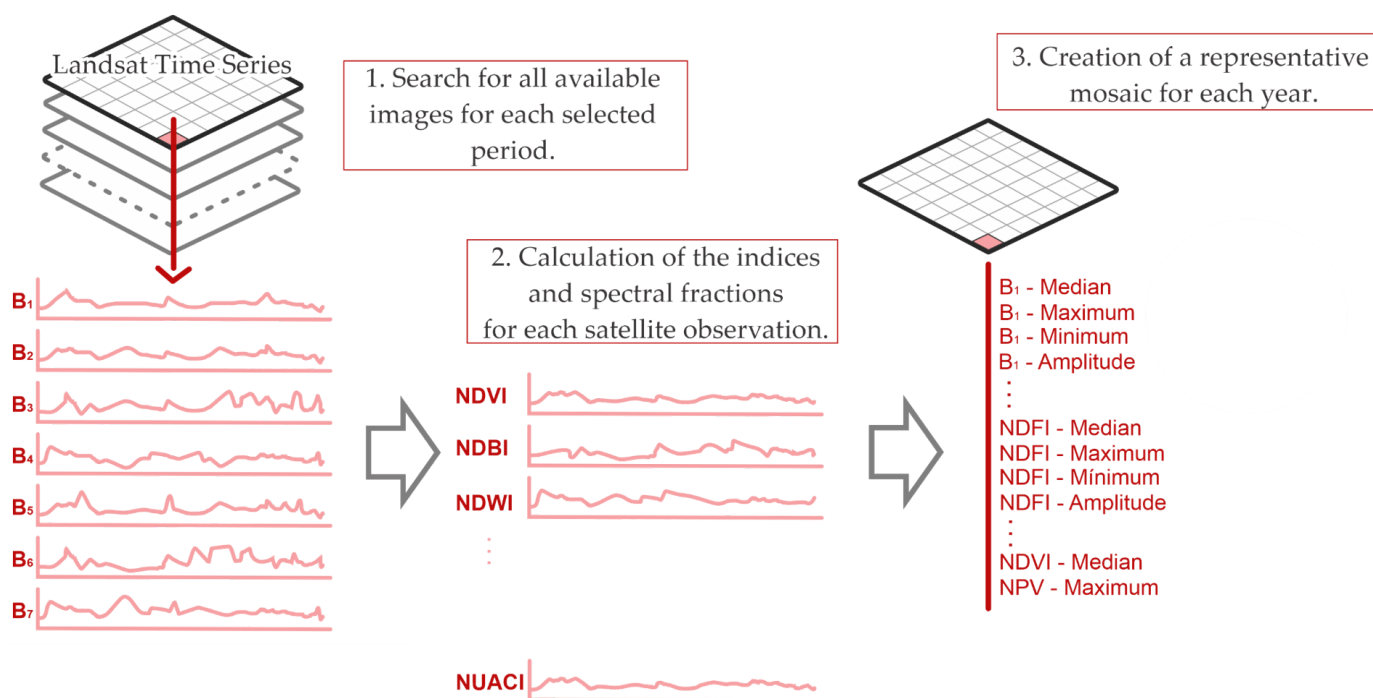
Landsat Time Series

1. Search for all available images for each selected period.

3. Creation of a representative mosaic for each year.

B₁
B₂
B₃
B₄
B₅
B₆
B₇

2. Calculation of the indices and spectral fractions for each satellite observation.

NDVI
NDBI
NDWI
⋮
NUACI

B₁ - Median
B₁ - Maximum
B₁ - Minimum
B₁ - Amplitude
⋮
NDFI - Median
NDFI - Maximum
NDFI - Mínimum
NDFI - Amplitude
⋮
NDVI - Median
NPV - Maximum